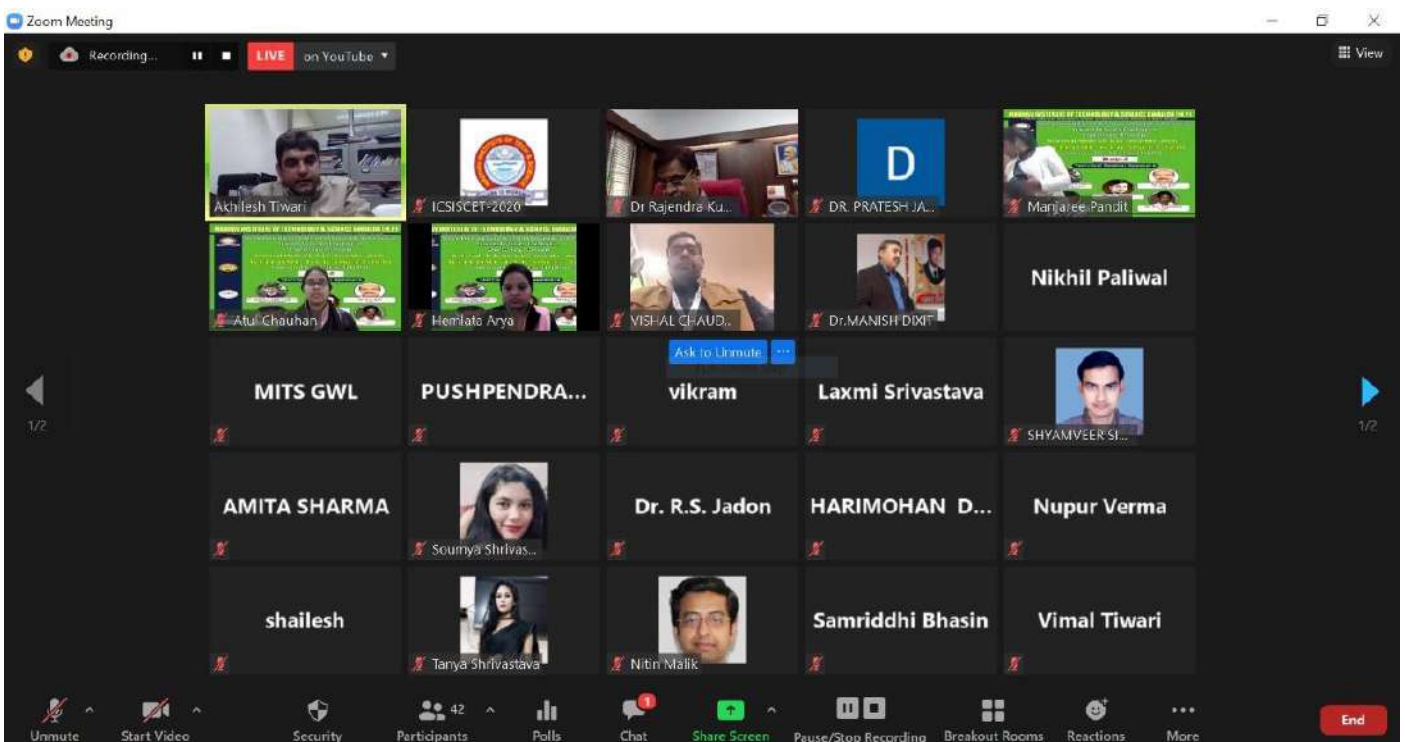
Zoom Meeting

Recording...

LIVE on YouTube

View

Akhilesh Tiwari

ICSISCET-2020

Dr Rajendra Ku...

D
DR. PRATESH JA...

Manjaree Pandit

Atul Chauhan

Hemlata Arya

VISHAL CHAUD...

Dr.MANISH DIXIT

Nikhil Paliwal

Ask to Unmute

MITS GWL

PUSHPENDRA...

vikram

Laxmi Srivastava

SHYAMVEER SI...

1/2

1/2

AMITA SHARMA

Soumya Shrivas...

Dr. R.S. Jadon

HARIMOHAN D...

Nupur Verma

shailesh

Tanya Shrivastava

Nitin Malik

Samriddhi Bhasin

Vimal Tiwari

Unmute

Start Video

Security

42
Participants

Polls

1
Chat

Share Screen

Pause/Stop Recording

Breakout Rooms

Reactions

More

End